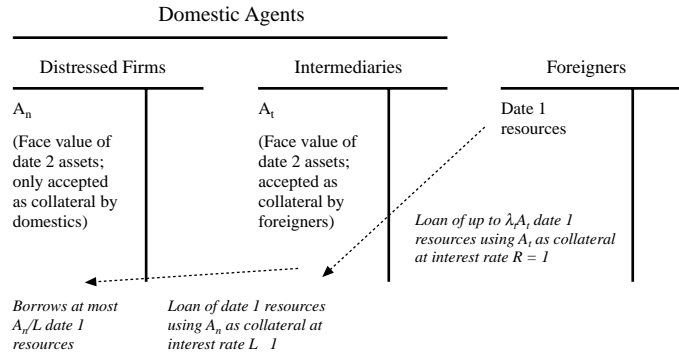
Domestic Agents

Distressed Firms

$A_n$

(Face value of date 2 assets; only accepted as collateral by domestics)

Intermediaries

$A_t$

(Face value of date 2 assets; accepted as collateral by foreigners)

Foreigners

Date 1 resources

Loan of up to $\lambda_t A_t$ date 1 resources using $A_t$ as collateral at interest rate $R = 1$

Borrows at most $A_n/L$ date 1 resources

Loan of date 1 resources using $A_n$ as collateral at interest rate L  1